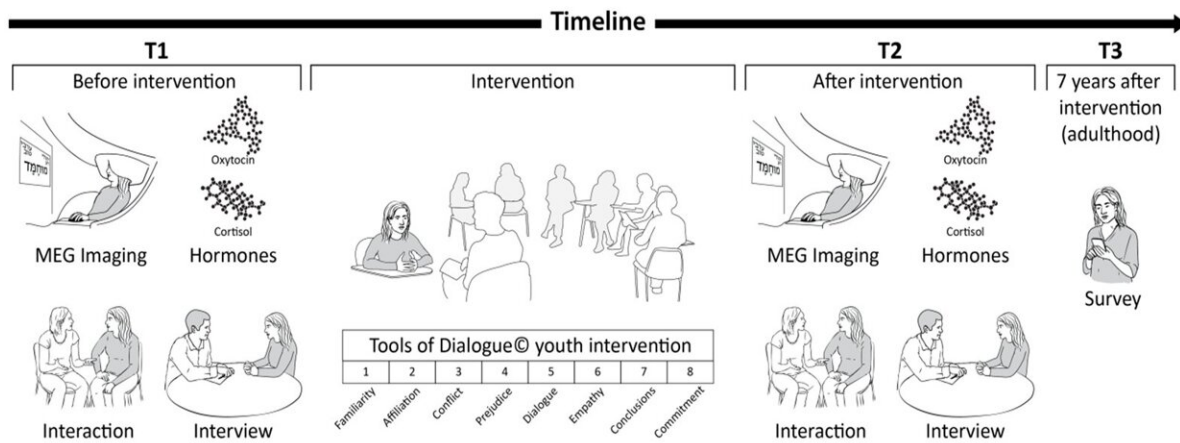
Timeline

T1

Before intervention

Oxytocin

Cortisol

MEG Imaging Hormones

Interaction Interview

Intervention

Tools of Dialogue© youth intervention

| 1 | 2 | 3 | 4 | 5 | 6 | 7 | 8 |
|---|---|---|---|---|---|---|---|
| Familiarity | Affiliation | Conflict | Prejudice | Dialogue | Empathy | Conclusions | Commitment |

T2

After intervention

Oxytocin

Cortisol

MEG Imaging Hormones

Interaction Interview

T3

7 years after intervention (adulthood)

Survey